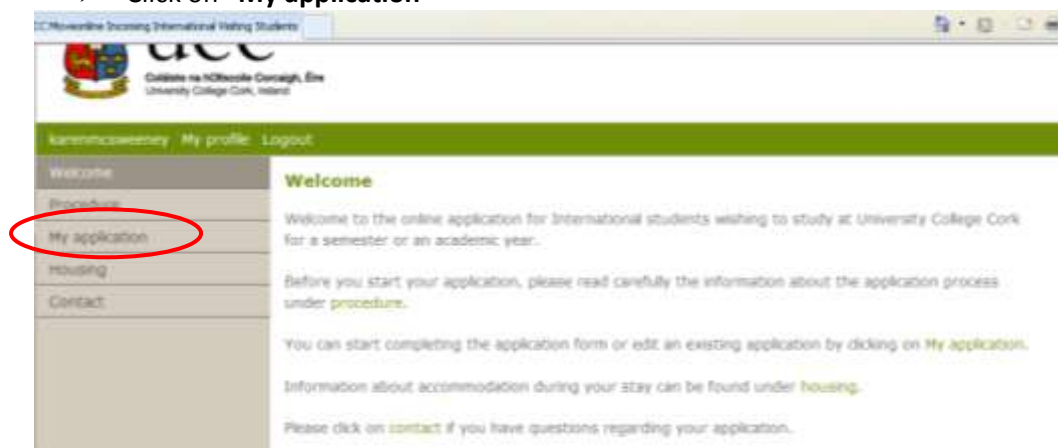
Click on "My application"

UCC Mobility Online Incoming International Visiting Students

ucc
Coláiste na hOllscoile Corcaigh, Éire
University College Cork, Ireland

karenmcsweeney My profile Logout

Welcome
Procedure
My application
Housing
Contact

Welcome

Welcome to the online application for International students wishing to study at University College Cork for a semester or an academic year.

Before you start your application, please read carefully the information about the application process under procedure.

You can start completing the application form or edit an existing application by clicking on My application.

Information about accommodation during your stay can be found under housing.

Please click on contact if you have questions regarding your application.